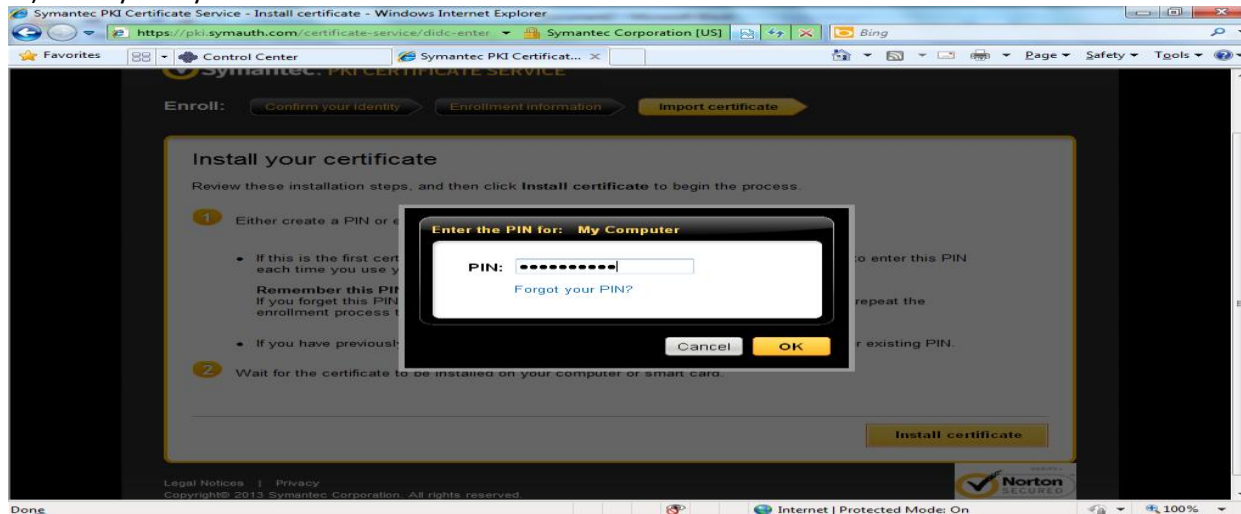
Symantec PKI Certificate Service - Install certificate - Windows Internet Explorer

https://pki.symauth.com/certificate-service/didc-enter Symantec Corporation [US] Bing

Favorites Control Center Symantec PKI Certificat... Page ▾ Safety ▾ Tools ▾

Symantec. PKI CERTIFICATE SERVICE

Enroll: Confirm your identity Enrollment information Import certificate

Install your certificate

Review these installation steps, and then click **Install certificate** to begin the process.

1 Either create a PIN or e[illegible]

• If this is the first cert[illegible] to enter this PIN each time you use y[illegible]

Remember this PI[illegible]
If you forget this PIN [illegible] repeat the enrollment process t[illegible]

• If you have previousl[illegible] r existing PIN.

2 Wait for the certificate to be installed on your computer or smart card.

Enter the PIN for: My Computer

PIN: •••••••••••

Forgot your PIN?

Cancel OK

Install certificate

Legal Notices | Privacy
Copyright© 2013 Symantec Corporation. All rights reserved.

Norton SECURED

Done Internet | Protected Mode: On 100%